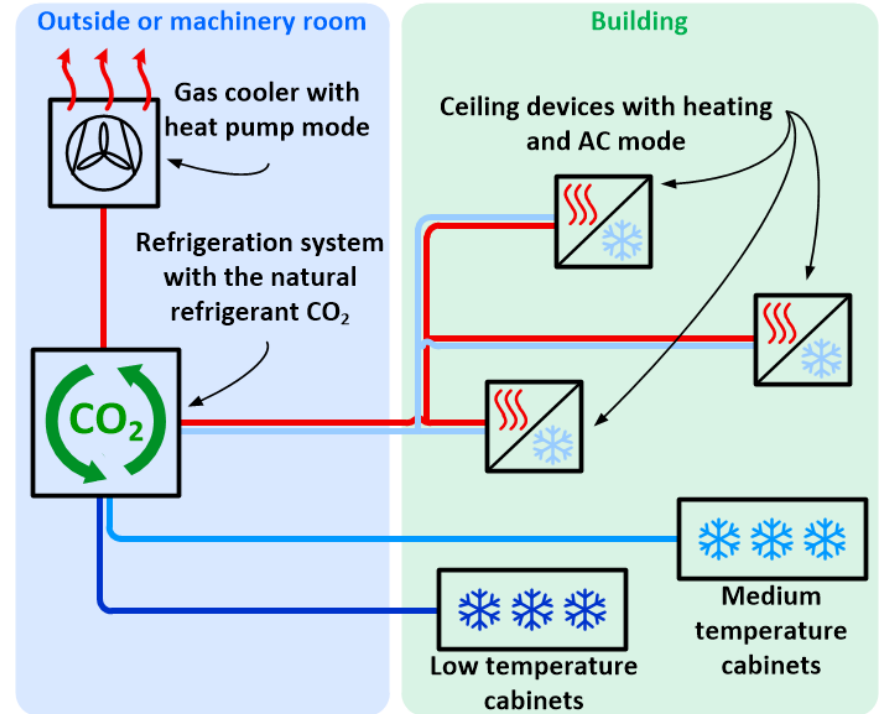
Outside or machinery room

Building

Gas cooler with heat pump mode

Ceiling devices with heating and AC mode

Refrigeration system with the natural refrigerant $CO_2$

$CO_2$

Medium temperature cabinets

Low temperature cabinets